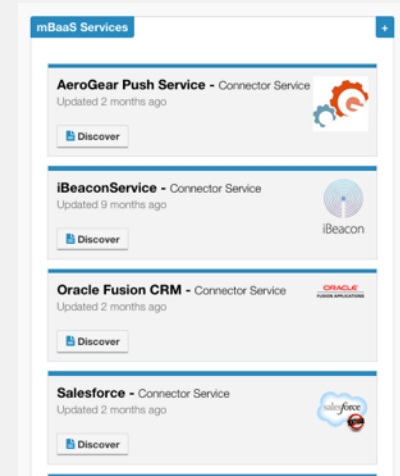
mBaaS Services

+

AeroGear Push Service - Connector Service
Updated 2 months ago

Discover

iBeaconService - Connector Service
Updated 9 months ago

iBeacon

Discover

Oracle Fusion CRM - Connector Service
Updated 2 months ago

ORACLE
FUSION APPLICATIONS

Discover

Salesforce - Connector Service
Updated 2 months ago

salesforce

Discover